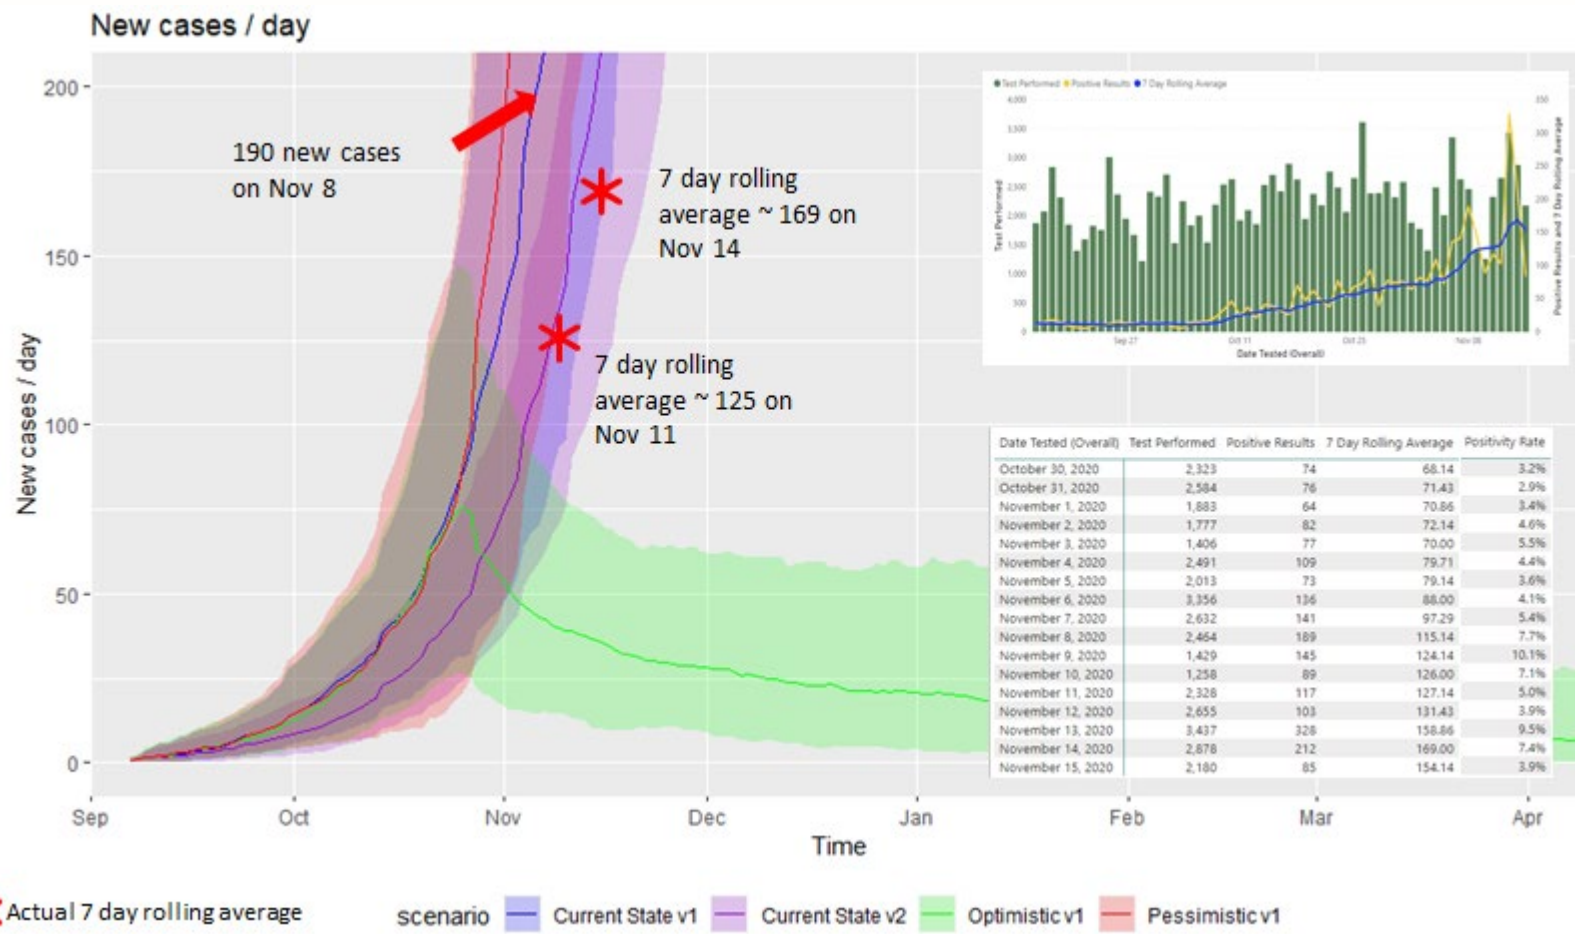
New cases / day

200
150
100
50
0

New cases / day

190 new cases on Nov 8

7 day rolling average ~ 169 on Nov 14

7 day rolling average ~ 125 on Nov 11

Sep Oct Nov Dec Jan Feb Mar Apr

Time

● Test Performed ● Positive Results ● 7 Day Rolling Average

4,000
3,500
3,000
2,500
2,000
1,500
1,000
500
0

Test Performed

Sep 27 Oct 11 Oct 25 Nov 08

Date Tested (Overall)

350
300
250
200
150
100
50
0

Positive Results and 7 Day Rolling Average

| Date Tested (Overall) | Test Performed | Positive Results | 7 Day Rolling Average | Positivity Rate |
|---|---|---|---|---|
| October 30, 2020 | 2,323 | 74 | 68.14 | 3.2% |
| October 31, 2020 | 2,584 | 76 | 71.43 | 2.9% |
| November 1, 2020 | 1,883 | 64 | 70.86 | 3.4% |
| November 2, 2020 | 1,777 | 82 | 72.14 | 4.6% |
| November 3, 2020 | 1,406 | 77 | 70.00 | 5.5% |
| November 4, 2020 | 2,491 | 109 | 79.71 | 4.4% |
| November 5, 2020 | 2,013 | 73 | 79.14 | 3.6% |
| November 6, 2020 | 3,356 | 136 | 88.00 | 4.1% |
| November 7, 2020 | 2,632 | 141 | 97.29 | 5.4% |
| November 8, 2020 | 2,464 | 189 | 115.14 | 7.7% |
| November 9, 2020 | 1,429 | 145 | 124.14 | 10.1% |
| November 10, 2020 | 1,258 | 89 | 126.00 | 7.1% |
| November 11, 2020 | 2,328 | 117 | 127.14 | 5.0% |
| November 12, 2020 | 2,655 | 103 | 131.43 | 3.9% |
| November 13, 2020 | 3,437 | 328 | 158.86 | 9.5% |
| November 14, 2020 | 2,878 | 212 | 169.00 | 7.4% |
| November 15, 2020 | 2,180 | 85 | 154.14 | 3.9% |

Actual 7 day rolling average

scenario Current State v1 Current State v2 Optimistic v1 Pessimistic v1